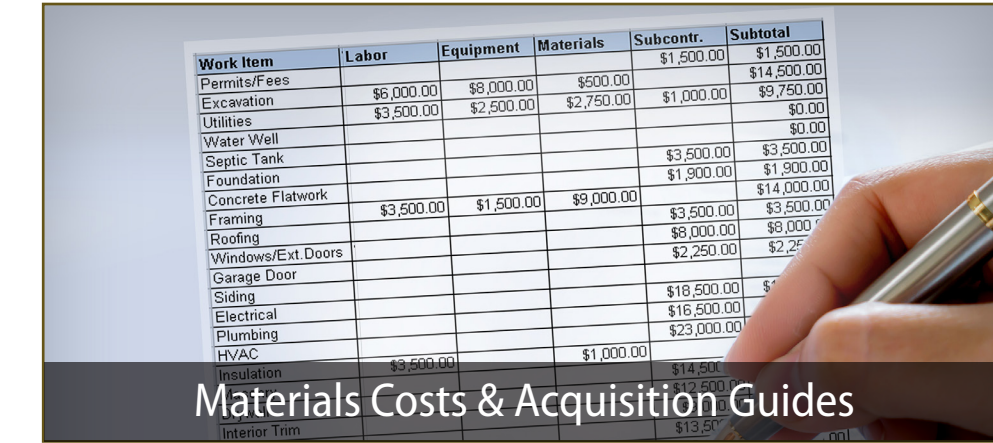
| Work Item | Labor | Equipment | Materials | Subcontr. | Subtotal |
|---|---|---|---|---|---|
| Permits/Fees | | | | $1,500.00 | $1,500.00 |
| Excavation | $6,000.00 | $8,000.00 | $500.00 | | $14,500.00 |
| Utilities | $3,500.00 | $2,500.00 | $2,750.00 | $1,000.00 | $9,750.00 |
| Water Well | | | | | $0.00 |
| Septic Tank | | | | | $0.00 |
| Foundation | | | | $3,500.00 | $3,500.00 |
| Concrete Flatwork | | | | $1,900.00 | $1,900.00 |
| Framing | $3,500.00 | $1,500.00 | $9,000.00 | | $14,000.00 |
| Roofing | | | | $3,500.00 | $3,500.00 |
| Windows/Ext.Doors | | | | $8,000.00 | $8,000.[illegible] |
| Garage Door | | | | $2,250.00 | $2,2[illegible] |
| Siding | | | | | |
| Electrical | | | | $18,500.00 | $1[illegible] |
| Plumbing | | | | $16,500.00 | |
| HVAC | | | | $23,000.00 | |
| Insulation | $3,500.00 | | $1,000.00 | | |
| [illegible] | | | | $14,500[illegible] | |
| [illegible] | | | | $12,500.0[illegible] | |
| Interior Trim | | | | $13,5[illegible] | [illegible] |

Materials Costs & Acquisition Guides